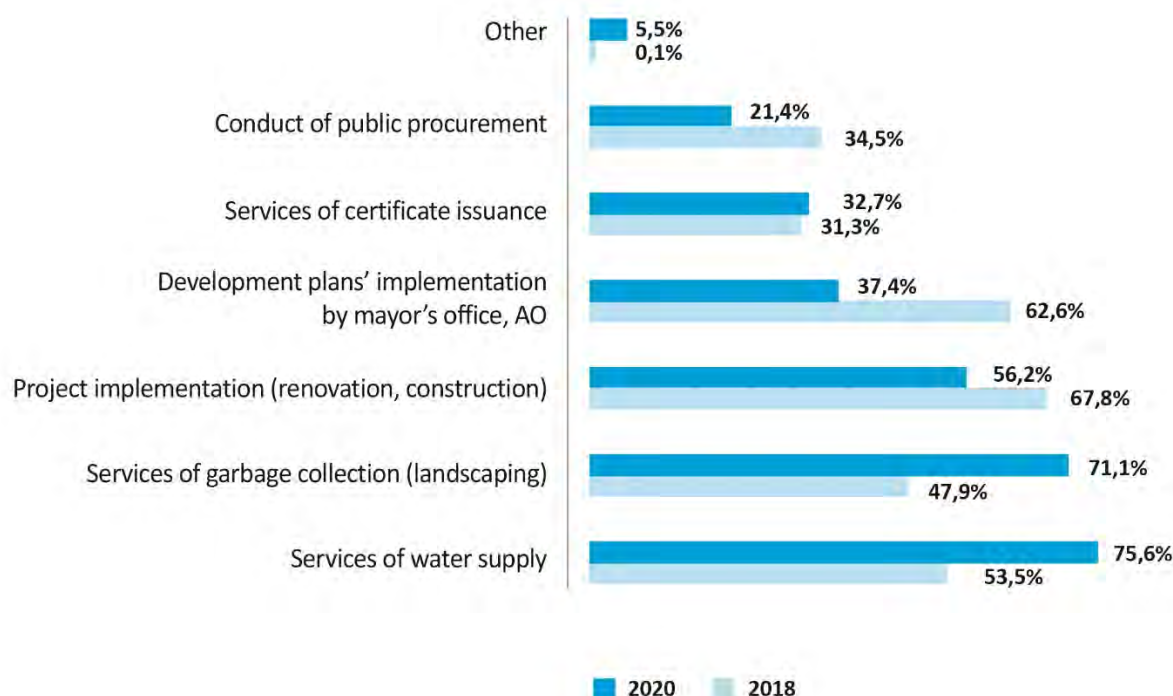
Other
5,5%
0,1%

Conduct of public procurement
21,4%
34,5%

Services of certificate issuance
32,7%
31,3%

Development plans' implementation by mayor's office, AO
37,4%
62,6%

Project implementation (renovation, construction)
56,2%
67,8%

Services of garbage collection (landscaping)
71,1%
47,9%

Services of water supply
75,6%
53,5%

2020
2018